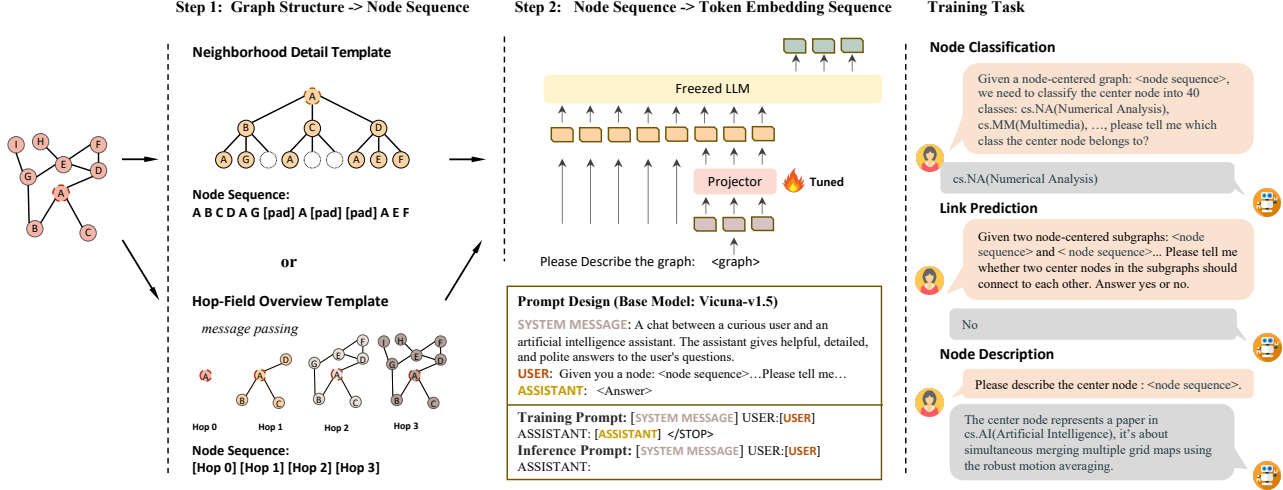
Step 1: Graph Structure -> Node Sequence

Step 2: Node Sequence -> Token Embedding Sequence

Training Task

Neighborhood Detail Template

I H F E G D A B C

A B C D A G A A E F

Node Sequence:
A B C D A G [pad] A [pad] [pad] A E F

or

Hop-Field Overview Template

message passing

Hop 0 Hop 1 Hop 2 Hop 3

Node Sequence:
[Hop 0] [Hop 1] [Hop 2] [Hop 3]

Freezed LLM

Projector

Tuned

Please Describe the graph: <graph>

Prompt Design (Base Model: Vicuna-v1.5)

SYSTEM MESSAGE: A chat between a curious user and an artificial intelligence assistant. The assistant gives helpful, detailed, and polite answers to the user's questions.
USER: Given you a node: <node sequence>…Please tell me…
ASSISTANT: <Answer>

Training Prompt: [SYSTEM MESSAGE] USER:[USER] ASSISTANT: [ASSISTANT] </STOP>
Inference Prompt: [SYSTEM MESSAGE] USER:[USER] ASSISTANT:

Node Classification

Given a node-centered graph: <node sequence>, we need to classify the center node into 40 classes: cs.NA(Numerical Analysis), cs.MM(Multimedia), …, please tell me which class the center node belongs to?

cs.NA(Numerical Analysis)

Link Prediction

Given two node-centered subgraphs: <node sequence> and < node sequence>... Please tell me whether two center nodes in the subgraphs should connect to each other. Answer yes or no.

No

Node Description

Please describe the center node : <node sequence>.

The center node represents a paper in cs.AI(Artificial Intelligence), it's about simultaneous merging multiple grid maps using the robust motion averaging.